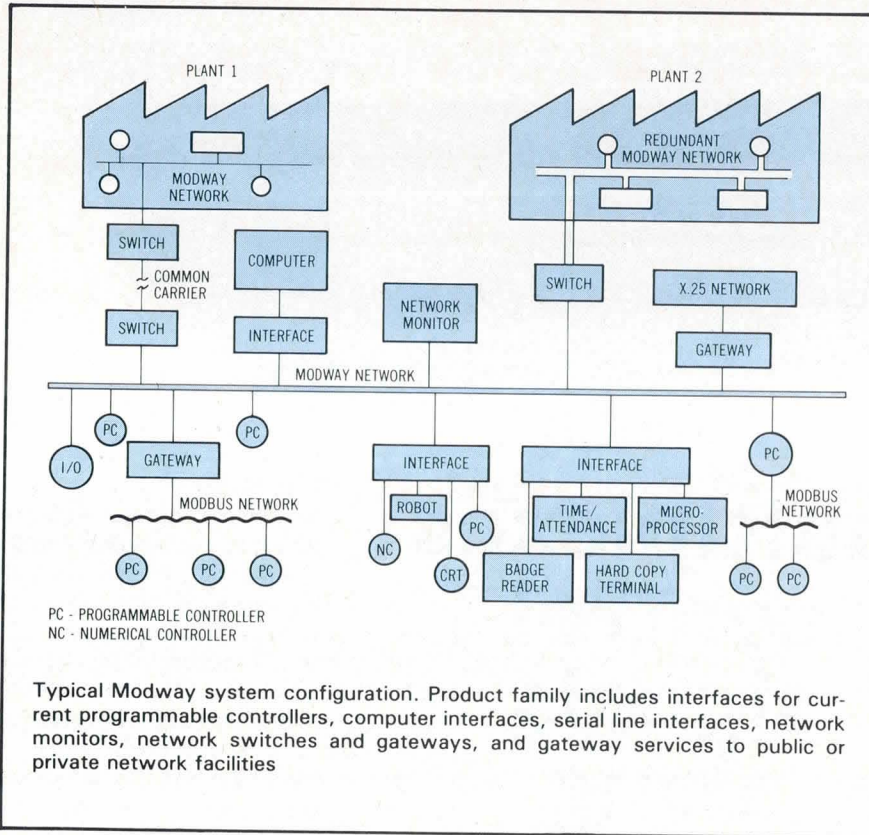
PLANT 1

MODWAY NETWORK

SWITCH

COMMON CARRIER

SWITCH

COMPUTER

INTERFACE

NETWORK MONITOR

PLANT 2

REDUNDANT MODWAY NETWORK

SWITCH

X.25 NETWORK

GATEWAY

MODWAY NETWORK

PC

PC

I/O

GATEWAY

MODBUS NETWORK

PC

PC

PC

INTERFACE

ROBOT

PC

NC

CRT

INTERFACE

TIME/ ATTENDANCE

MICRO-PROCESSOR

BADGE READER

HARD COPY TERMINAL

PC

MODBUS NETWORK

PC

PC

PC - PROGRAMMABLE CONTROLLER
NC - NUMERICAL CONTROLLER

Typical Modway system configuration. Product family includes interfaces for current programmable controllers, computer interfaces, serial line interfaces, network monitors, network switches and gateways, and gateway services to public or private network facilities